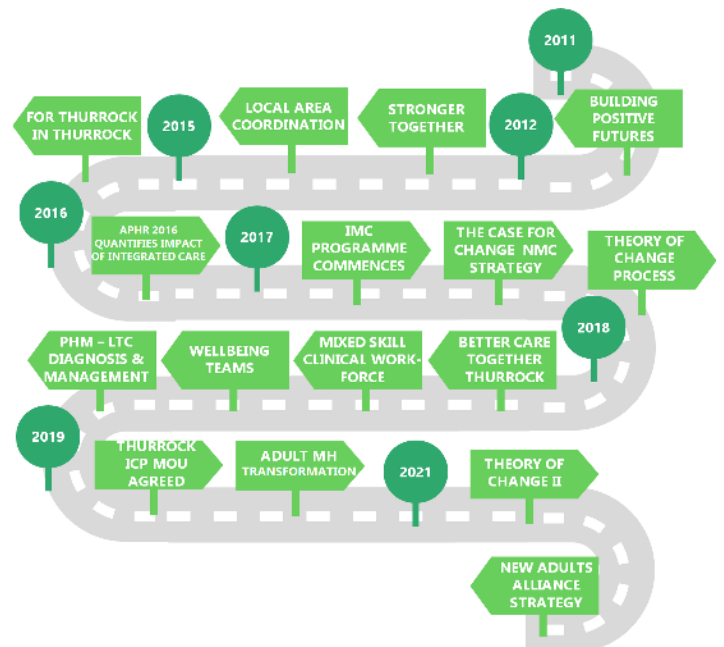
2011

BUILDING POSITIVE FUTURES

2012

STRONGER TOGETHER

LOCAL AREA COORDINATION

2015

FOR THURROCK IN THURROCK

2016

APHR 2016 QUANTIFIES IMPACT OF INTEGRATED CARE

2017

IMC PROGRAMME COMMENCES

THE CASE FOR CHANGE NMC STRATEGY

THEORY OF CHANGE PROCESS

2018

BETTER CARE TOGETHER THURROCK

MIXED SKILL CLINICAL WORKFORCE

WELLBEING TEAMS

PHM – LTC DIAGNOSIS & MANAGEMENT

2019

THURROCK ICP MOU AGREED

ADULT MH TRANSFORMATION

2021

THEORY OF CHANGE II

NEW ADULTS ALLIANCE STRATEGY